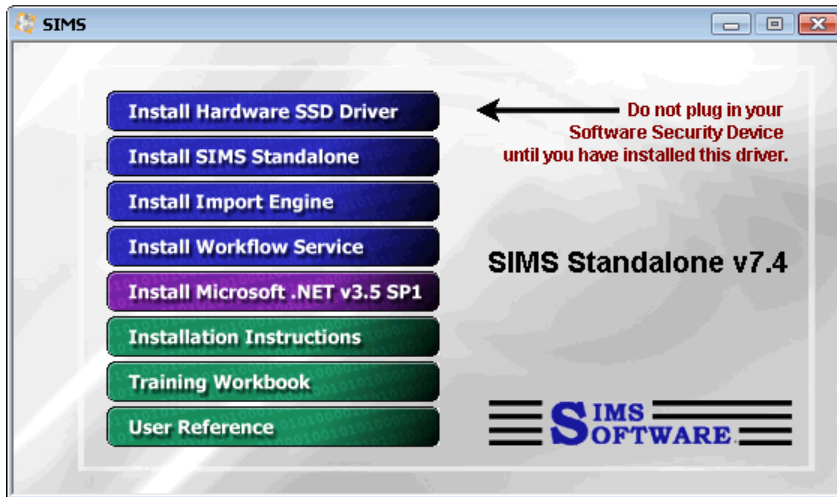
SIMS

Install Hardware SSD Driver

Install SIMS Standalone

Install Import Engine

Install Workflow Service

Install Microsoft .NET v3.5 SP1

Installation Instructions

Training Workbook

User Reference

Do not plug in your Software Security Device until you have installed this driver.

SIMS Standalone v7.4

SIMS SOFTWARE